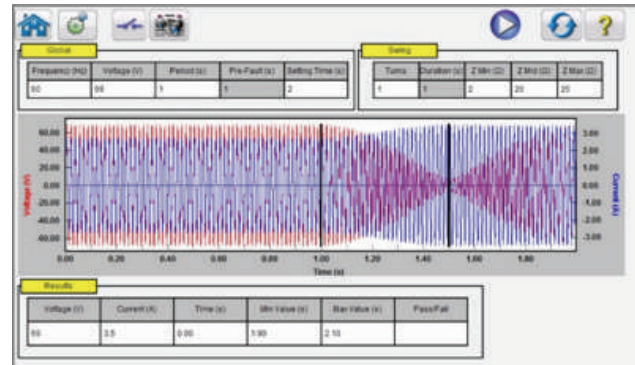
Global

| Frequency (Hz) | Voltage (V) | Period (s) | Pre-Fault (s) | Setting Time (s) |
|---|---|---|---|---|
| 60 | 66 | 1 | 1 | 2 |

Swing

| Turns | Duration (s) | Z Min (Ω) | Z Mid (Ω) | Z Max (Ω) |
|---|---|---|---|---|
| 1 | 1 | 2 | 20 | 25 |

60.00
40.00
20.00
0.00
-20.00
-40.00
-60.00

Voltage (V)

3.00
2.00
1.00
0.00
-1.00
-2.00
-3.00

Current (A)

0.00 0.20 0.40 0.60 0.80 1.00 1.20 1.40 1.60 1.80

Time (s)

Results

| Voltage (V) | Current (A) | Time (s) | Min Value (s) | Max Value (s) | Pass/Fail |
|---|---|---|---|---|---|
| 66 | 3.5 | 0.00 | 1.90 | 2.10 | |